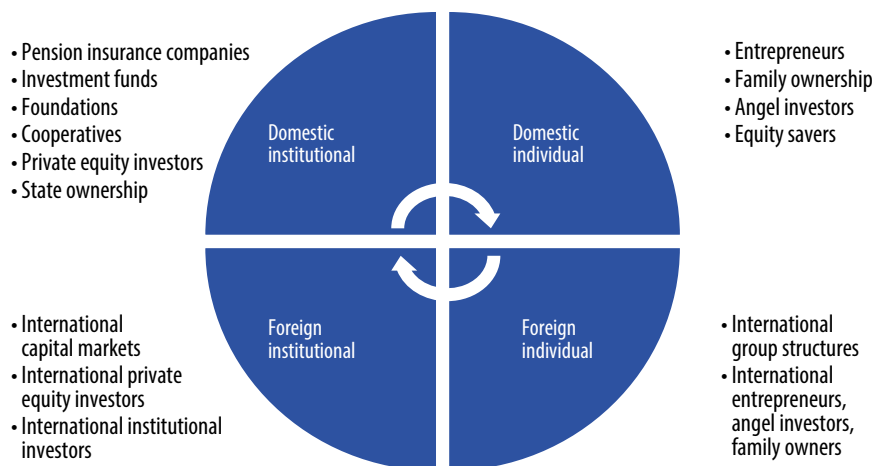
• Pension insurance companies
• Investment funds
• Foundations
• Cooperatives
• Private equity investors
• State ownership

Domestic institutional

Domestic individual

• Entrepreneurs
• Family ownership
• Angel investors
• Equity savers

• International capital markets
• International private equity investors
• International institutional investors

Foreign institutional

Foreign individual

• International group structures
• International entrepreneurs, angel investors, family owners